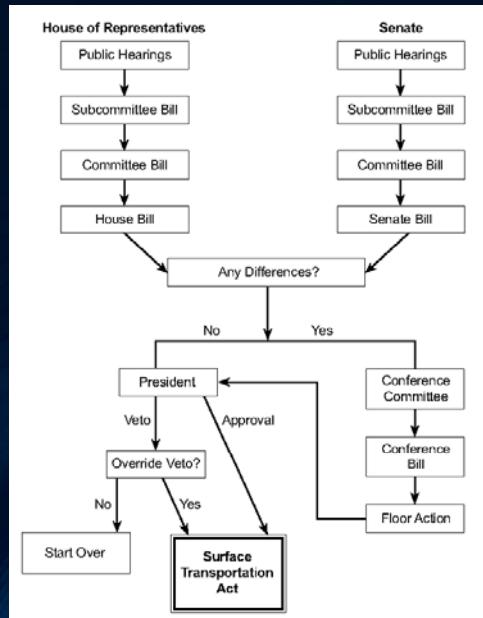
House of Representatives

Public Hearings

Subcommittee Bill

Committee Bill

House Bill

Senate

Public Hearings

Subcommittee Bill

Committee Bill

Senate Bill

Any Differences?

No

Yes

President

Veto

Approval

Override Veto?

No

Yes

Start Over

Surface Transportation Act

Conference Committee

Conference Bill

Floor Action